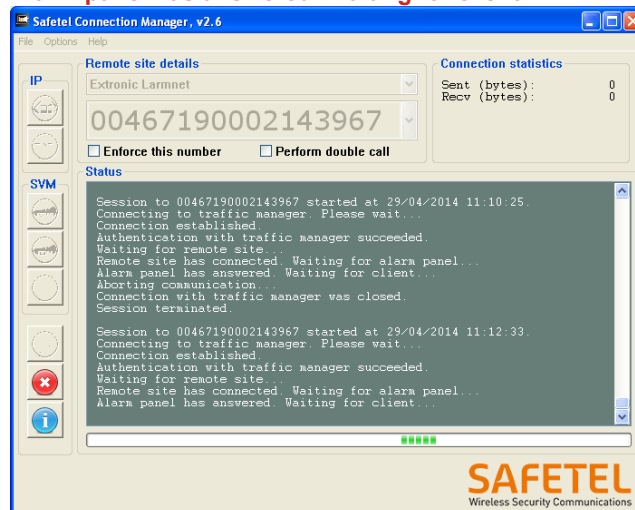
Safetel Connection Manager , v2.6

File Options Help

IP

SVM

Remote site details

Extronic Larmnet

00467190002143967

Enforce this number

Perform double call

Connection statistics

Sent (bytes): 0
Recv (bytes): 0

Status

Session to 00467190002143967 started at 29/04/2014 11:10:25.
Connecting to traffic manager. Please wait...
Connection established.
Authentication with traffic manager succeeded.
Waiting for remote site...
Remote site has connected. Waiting for alarm panel...
Alarm panel has answered. Waiting for client...
Aborting communication...
Connection with traffic manager was closed.
Session terminated.

Session to 00467190002143967 started at 29/04/2014 11:12:33.
Connecting to traffic manager. Please wait...
Connection established.
Authentication with traffic manager succeeded.
Waiting for remote site...
Remote site has connected. Waiting for alarm panel...
Alarm panel has answered. Waiting for client...

SAFETEL
Wireless Security Communications